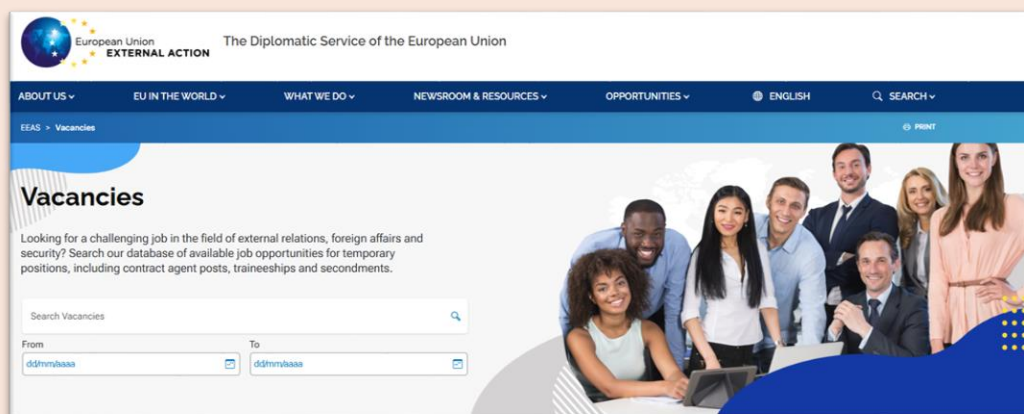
European Union
EXTERNAL ACTION

The Diplomatic Service of the European Union

ABOUT US ⌄ EU IN THE WORLD ⌄ WHAT WE DO ⌄ NEWSROOM & RESOURCES ⌄ OPPORTUNITIES ⌄ ENGLISH SEARCH ⌄

EEAS > Vacancies

PRINT

Vacancies

Looking for a challenging job in the field of external relations, foreign affairs and security? Search our database of available job opportunities for temporary positions, including contract agent posts, traineeships and secondments.

Search Vacancies

From
dd/mm/aaaa

To
dd/mm/aaaa